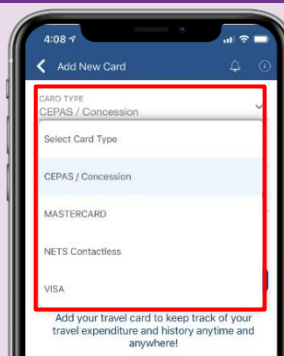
4:08

Add New Card

CARD TYPE
CEPAS / Concession

Select Card Type

CEPAS / Concession

MASTERCARD

NETS Contactless

VISA

Add your travel card to keep track of your travel expenditure and history anytime and anywhere!